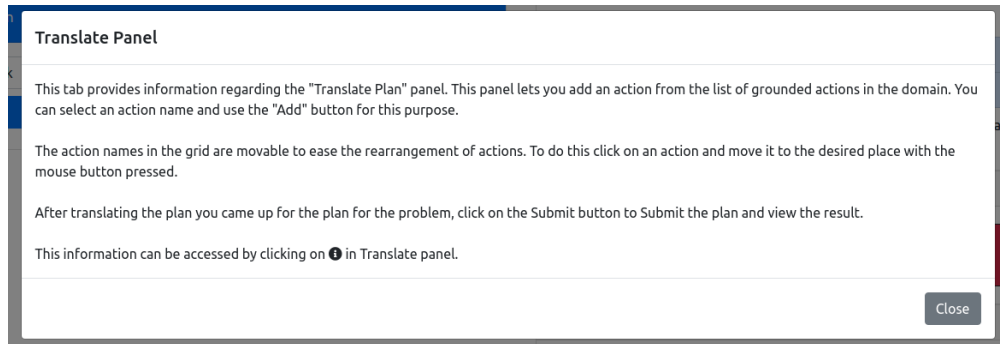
Translate Panel

This tab provides information regarding the "Translate Plan" panel. This panel lets you add an action from the list of grounded actions in the domain. You can select an action name and use the "Add" button for this purpose.

The action names in the grid are movable to ease the rearrangement of actions. To do this click on an action and move it to the desired place with the mouse button pressed.

After translating the plan you came up for the plan for the problem, click on the Submit button to Submit the plan and view the result.

This information can be accessed by clicking on ⓘ in Translate panel.

Close